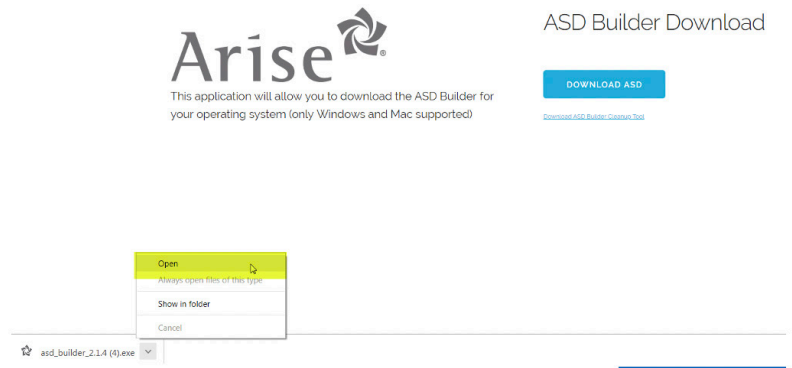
Arise®

ASD Builder Download

This application will allow you to download the ASD Builder for your operating system (only Windows and Mac supported)

DOWNLOAD ASD

Download ASD Builder Cleanup Tool

Open

Always open files of this type

Show in folder

Cancel

asd_builder_2.1.4 (4).exe